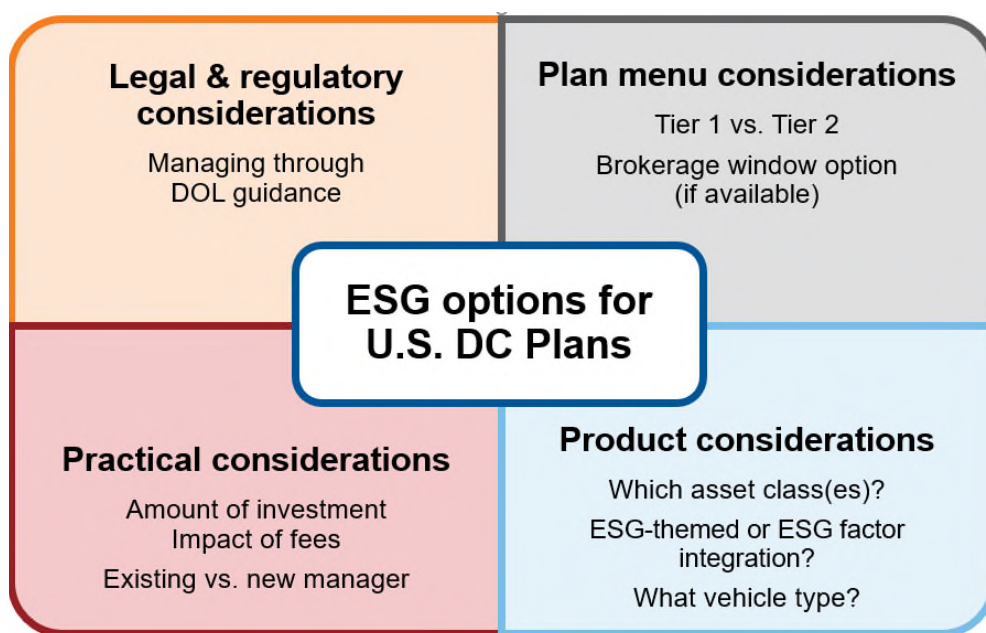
Legal & regulatory considerations

Managing through DOL guidance

Plan menu considerations

Tier 1 vs. Tier 2

Brokerage window option (if available)

ESG options for U.S. DC Plans

Practical considerations

Amount of investment
Impact of fees

Existing vs. new manager

Product considerations

Which asset class(es)?

ESG-themed or ESG factor integration?

What vehicle type?